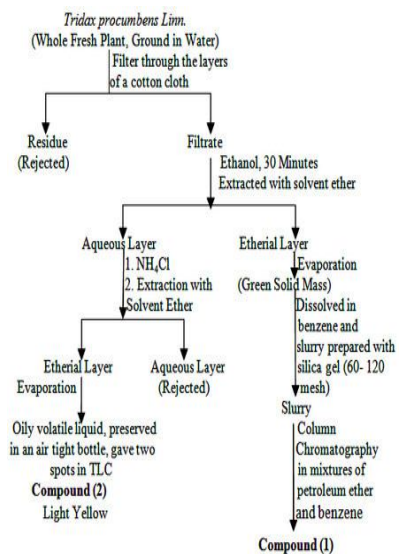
Tridax procumbens Linn.
(Whole Fresh Plant, Ground in Water)
Filter through the layers of a cotton cloth

Residue (Rejected)

Filtrate
Ethanol, 30 Minutes
Extracted with solvent ether

Aqueous Layer
1. $NH_4Cl$
2. Extraction with Solvent Ether

Etherial Layer
Evaporation

Aqueous Layer (Rejected)

Oily volatile liquid, preserved in an air tight bottle, gave two spots in TLC
Compound (2)
Light Yellow

Etherial Layer
Evaporation
(Green Solid Mass)
Dissolved in benzene and slurry prepared with silica gel (60- 120 mesh)
Slurry
Column Chromatography in mixtures of petroleum ether and benzene

Compound (1)